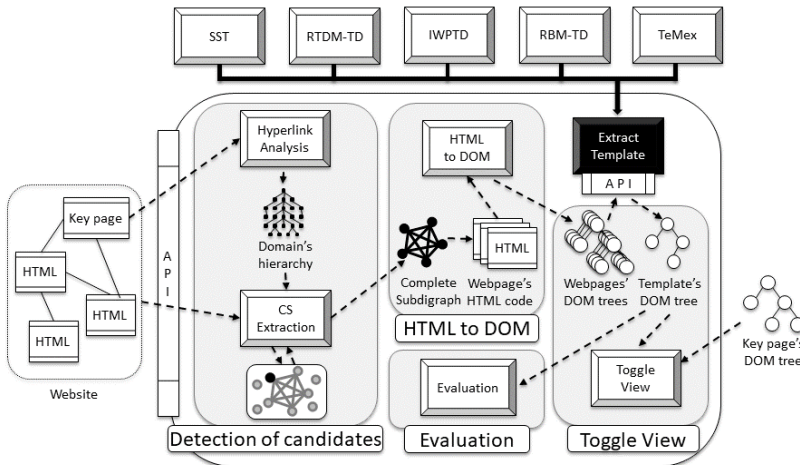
SST

RTDM-TD

IWPTD

RBM-TD

TeMex

Hyperlink Analysis

Domain's hierarchy

CS Extraction

Detection of candidates

HTML to DOM

Complete Subdigraph

HTML

Webpage's HTML code

HTML to DOM

Evaluation

Evaluation

Extract Template

A P I

Webpages' DOM trees

Template's DOM tree

Toggle View

Toggle View

Key page's DOM tree

A P I

Key page

HTML

HTML

HTML

Website